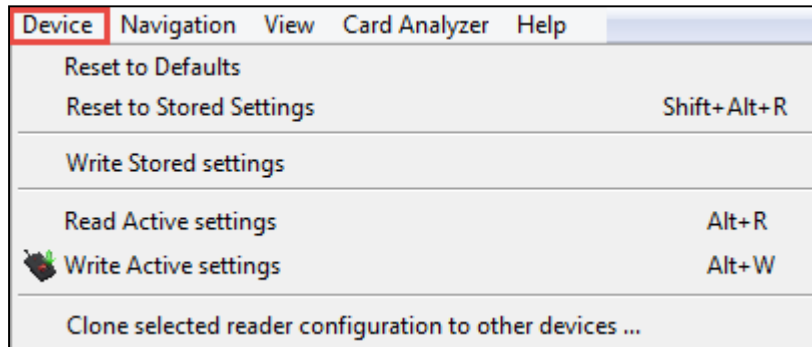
Device Navigation View Card Analyzer Help

Reset to Defaults

Reset to Stored Settings Shift+Alt+R

Write Stored settings

Read Active settings Alt+R

Write Active settings Alt+W

Clone selected reader configuration to other devices ...